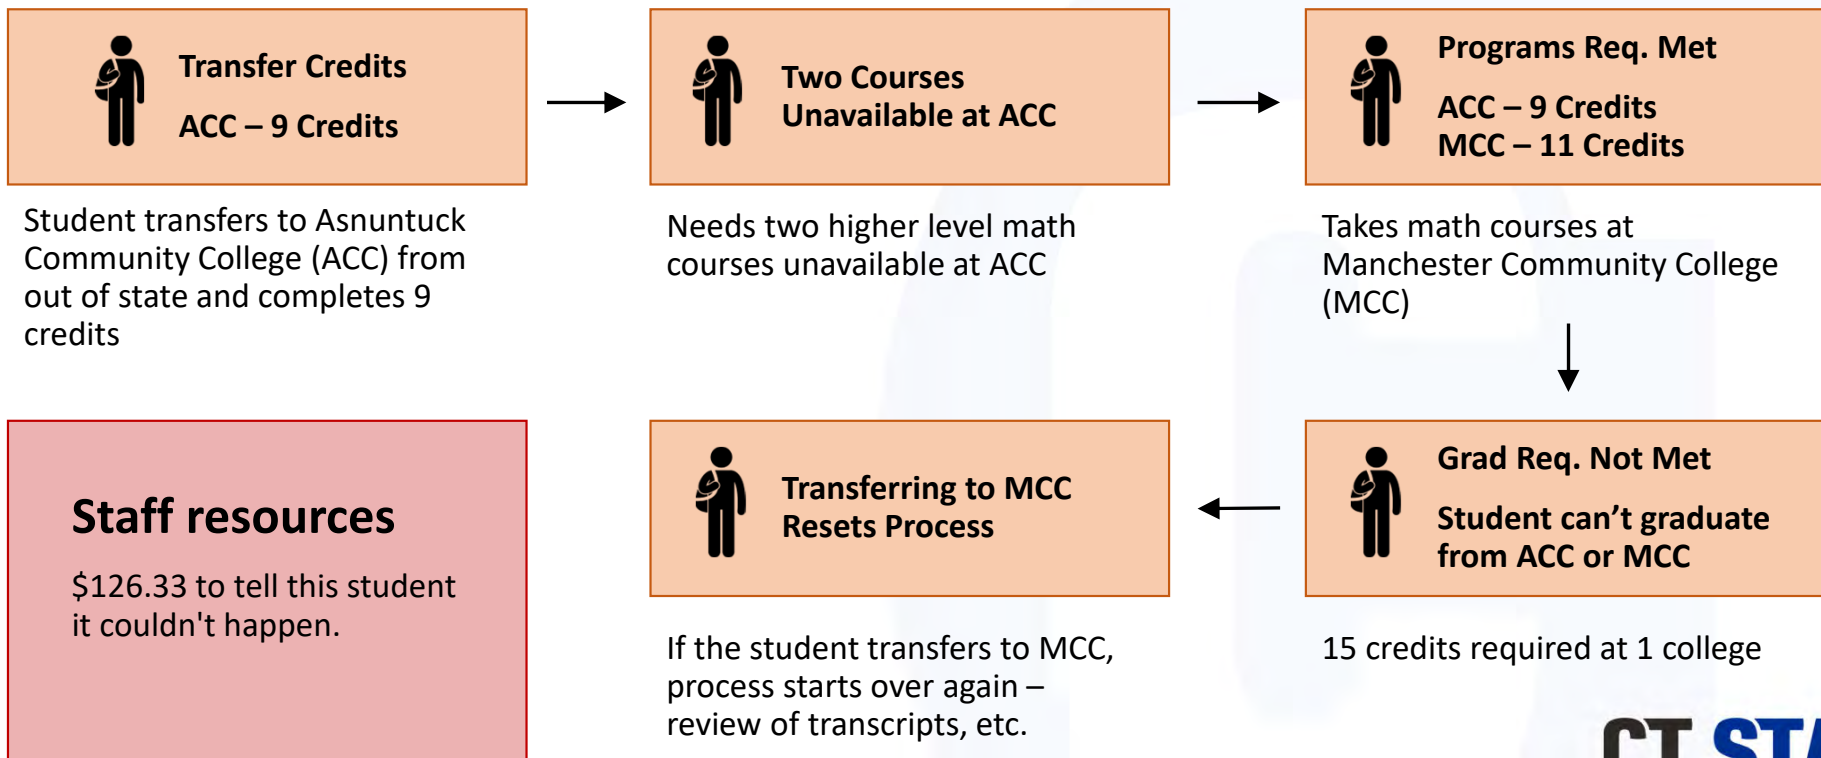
Transfer Credits

ACC – 9 Credits

Student transfers to Asnuntuck Community College (ACC) from out of state and completes 9 credits

Two Courses Unavailable at ACC

Needs two higher level math courses unavailable at ACC

Programs Req. Met

ACC – 9 Credits
MCC – 11 Credits

Takes math courses at Manchester Community College (MCC)

Staff resources

$126.33 to tell this student it couldn't happen.

Transferring to MCC Resets Process

If the student transfers to MCC, process starts over again – review of transcripts, etc.

Grad Req. Not Met

Student can't graduate from ACC or MCC

15 credits required at 1 college

CT ST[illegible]